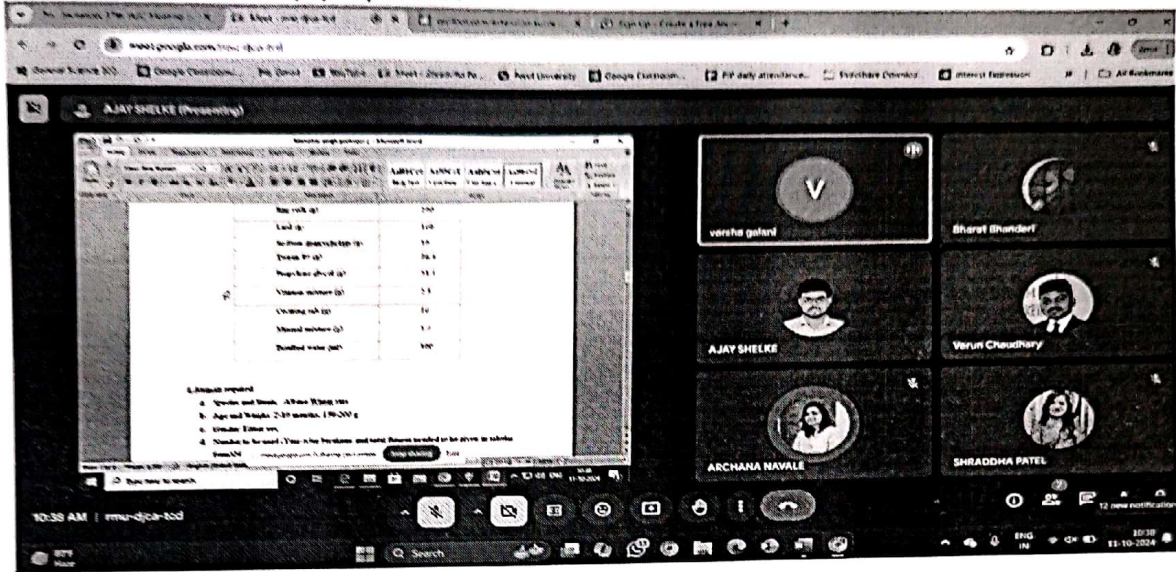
meet.google.com/mmu-djca-tcd

AJAY SHELKE (Presenting)

Lard (g) 

Vitamin mixture (g)

Mineral mixture (g)

Distilled water (ml)

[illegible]

a. Species and Strain : Albino Wistar rats

b. Age and Weight: 2-3 months, 150-200 g

c. Gender: Either sex

d. Number to be used : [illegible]

Stop sharing

varsha galani

Bharat Bhanderi

AJAY SHELKE

Varun Chaudhary

ARCHANA NAVALE

SHRADDHA PATEL

10:38 AM | mmu-djca-tcd

12 new notifications

Search

ENG IN

10:38
11-10-2024